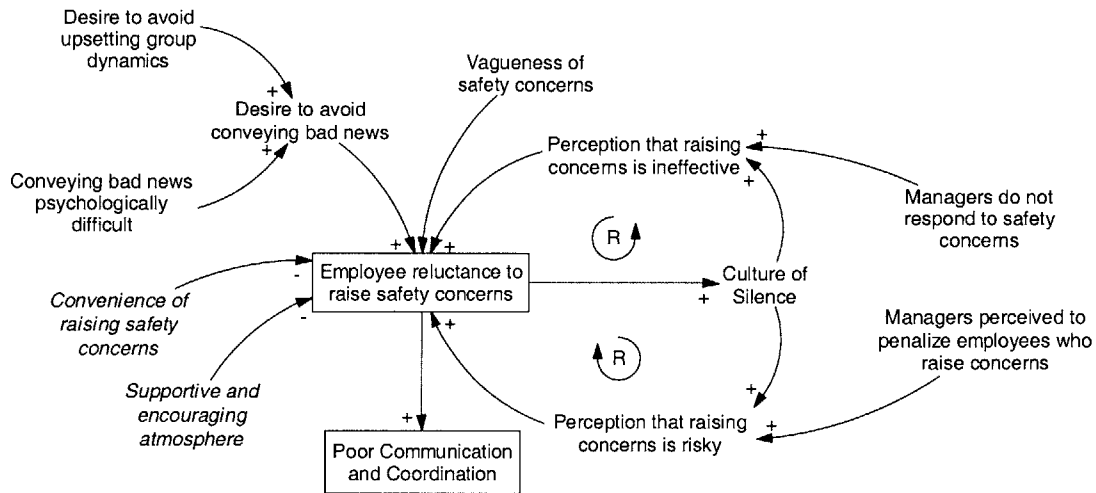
Desire to avoid upsetting group dynamics

+

Desire to avoid conveying bad news

+

Conveying bad news psychologically difficult

Vagueness of safety concerns

Perception that raising concerns is ineffective

+

+

Managers do not respond to safety concerns

+ + +

R

-

Employee reluctance to raise safety concerns

Culture of Silence

+

Convenience of raising safety concerns

-

+

R

Managers perceived to penalize employees who raise concerns

Supportive and encouraging atmosphere

+

+

+

Perception that raising concerns is risky

Poor Communication and Coordination